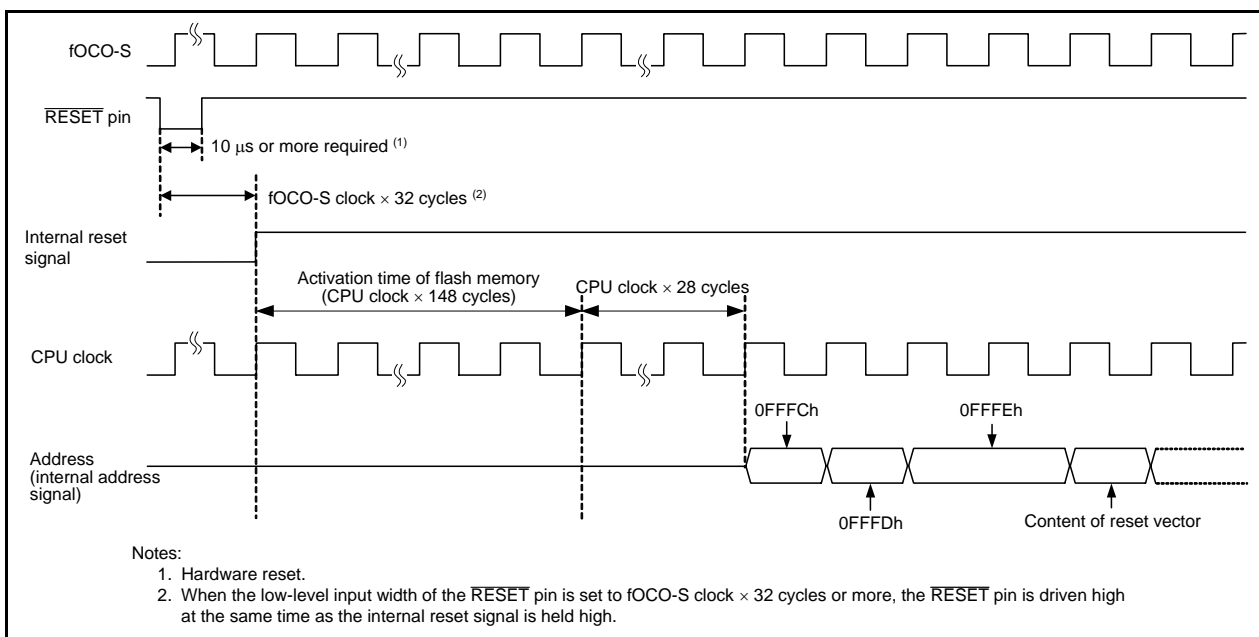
fOCO-S

$\overline{\text{RESET}}$ pin

10 μs or more required $^{(1)}$

fOCO-S clock × 32 cycles $^{(2)}$

Internal reset signal

Activation time of flash memory (CPU clock × 148 cycles)

CPU clock × 28 cycles

CPU clock

0FFFCh

0FFFEh

Address (internal address signal)

0FFFDh

Content of reset vector

Notes:
1. Hardware reset.
2. When the low-level input width of the $\overline{\text{RESET}}$ pin is set to fOCO-S clock × 32 cycles or more, the $\overline{\text{RESET}}$ pin is driven high at the same time as the internal reset signal is held high.